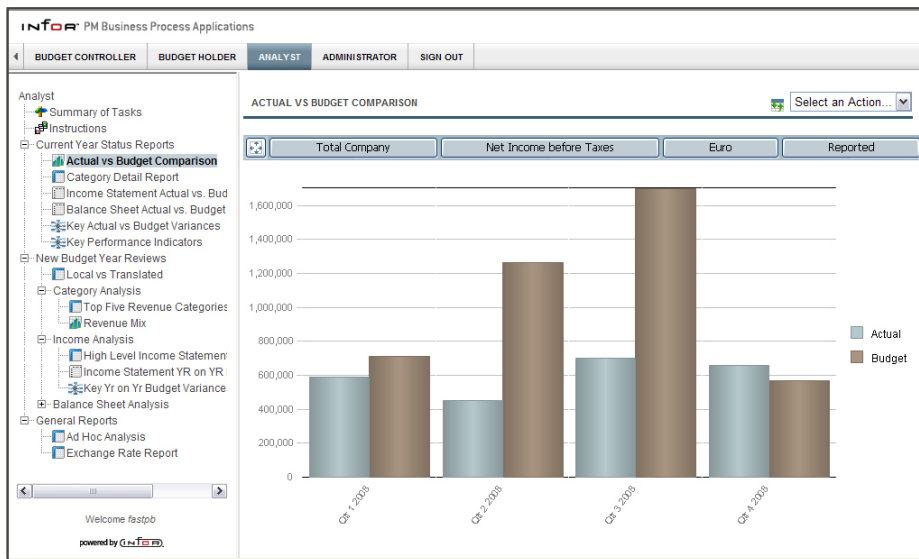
INFOR PM Business Process Applications

BUDGET CONTROLLER | BUDGET HOLDER | ANALYST | ADMINISTRATOR | SIGN OUT

Analyst
Summary of Tasks
Instructions
Current Year Status Reports
Actual vs Budget Comparison
Category Detail Report
Income Statement Actual vs. Bud
Balance Sheet Actual vs. Budget
Key Actual vs Budget Variances
Key Performance Indicators
New Budget Year Reviews
Local vs Translated
Category Analysis
Top Five Revenue Categories
Revenue Mix
Income Analysis
High Level Income Statement
Income Statement YR on YR
Key Yr on Yr Budget Variance
Balance Sheet Analysis
General Reports
Ad Hoc Analysis
Exchange Rate Report

Welcome fastpb

powered by INFOR

ACTUAL VS BUDGET COMPARISON

Select an Action...

Total Company | Net Income before Taxes | Euro | Reported

1,600,000
1,400,000
1,200,000
1,000,000
800,000
600,000
400,000
200,000
0

Qtr 1 2008
Qtr 2 2008
Qtr 3 2008
Qtr 4 2008

Actual
Budget